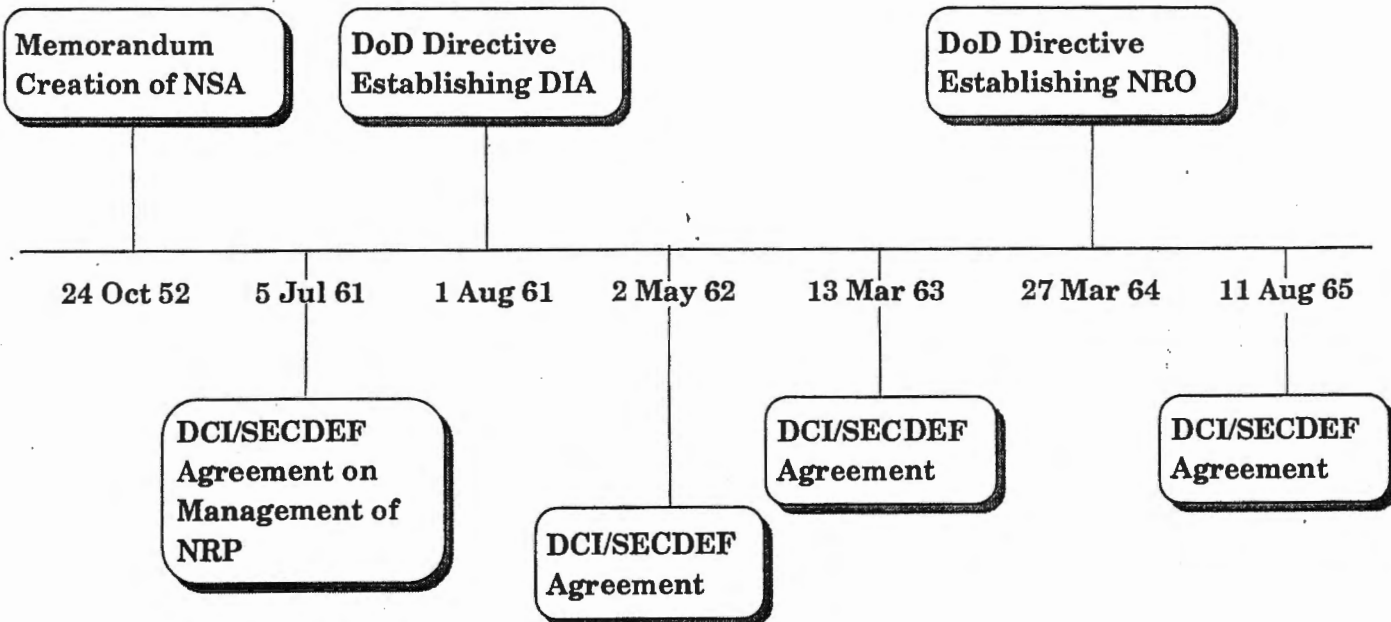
Memorandum Creation of NSA

DoD Directive Establishing DIA

DoD Directive Establishing NRO

24 Oct 52

5 Jul 61

1 Aug 61

2 May 62

13 Mar 63

27 Mar 64

11 Aug 65

DCI/SECDEF Agreement on Management of NRP

DCI/SECDEF Agreement

DCI/SECDEF Agreement

DCI/SECDEF Agreement